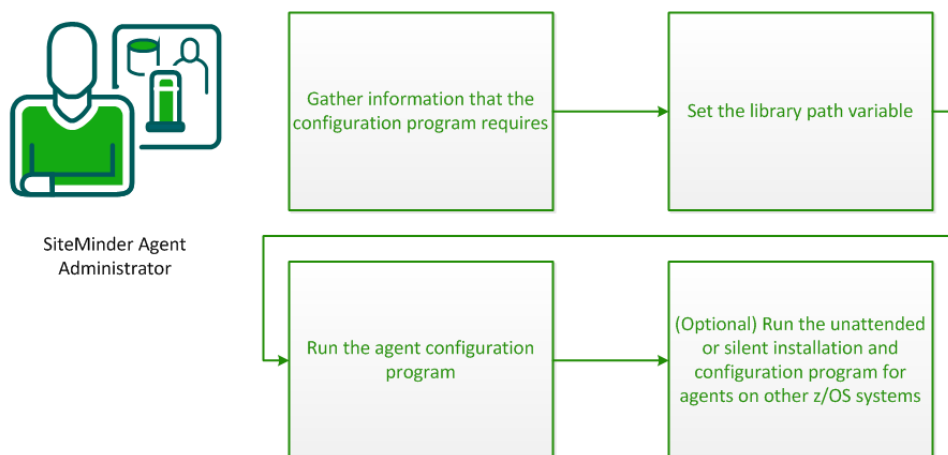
SiteMinder Agent Administrator

Gather information that the configuration program requires

Set the library path variable

Run the agent configuration program

(Optional) Run the unattended or silent installation and configuration program for agents on other z/OS systems